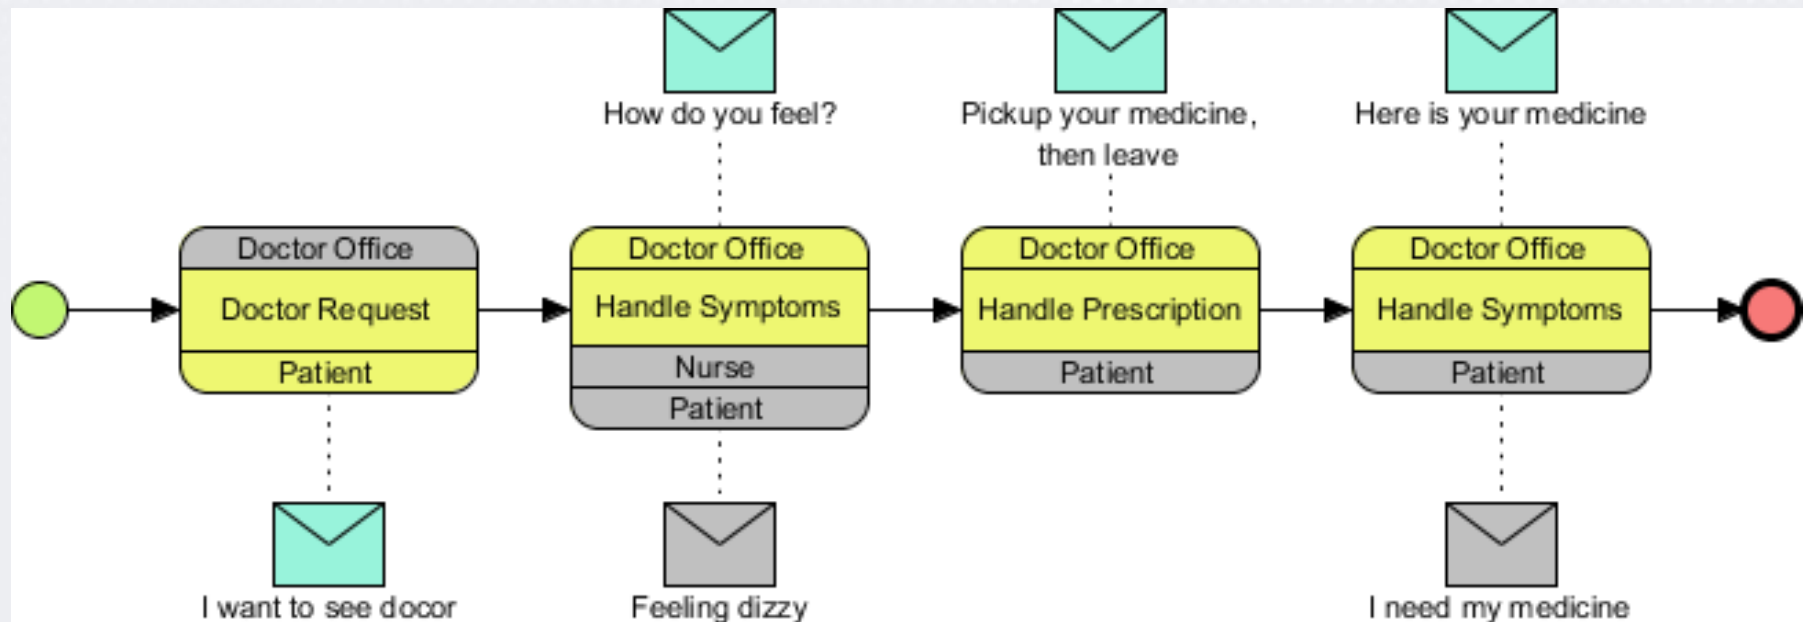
How do you feel?

Pickup your medicine, then leave

Here is your medicine

Doctor Office
Doctor Request
Patient

Doctor Office
Handle Symptoms
Nurse
Patient

Doctor Office
Handle Prescription
Patient

Doctor Office
Handle Symptoms
Patient

I want to see docor

Feeling dizzy

I need my medicine